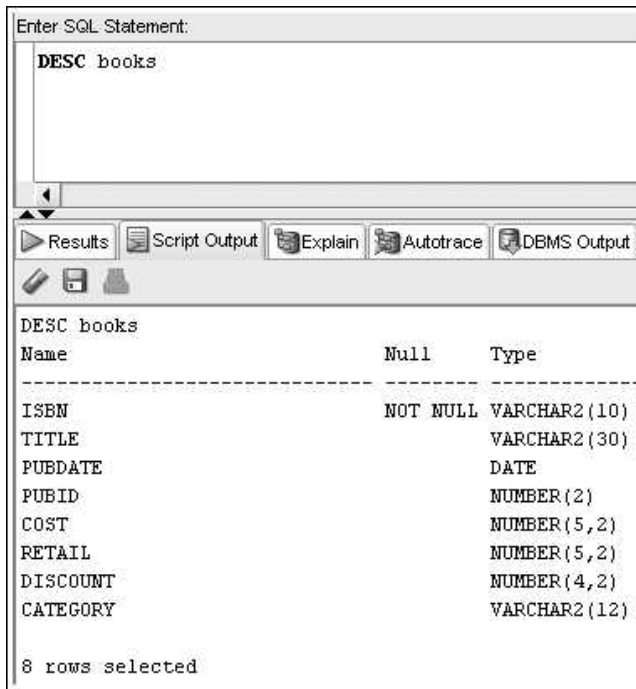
Enter SQL Statement:

DESC books

Results | Script Output | Explain | Autotrace | DBMS Output

DESC books

| Name | Null | Type |
|---|---|---|
| ------------------------------ | -------- | ------------ |
| ISBN | NOT NULL | VARCHAR2(10) |
| TITLE | | VARCHAR2(30) |
| PUBDATE | | DATE |
| PUBID | | NUMBER(2) |
| COST | | NUMBER(5,2) |
| RETAIL | | NUMBER(5,2) |
| DISCOUNT | | NUMBER(4,2) |
| CATEGORY | | VARCHAR2(12) |

8 rows selected